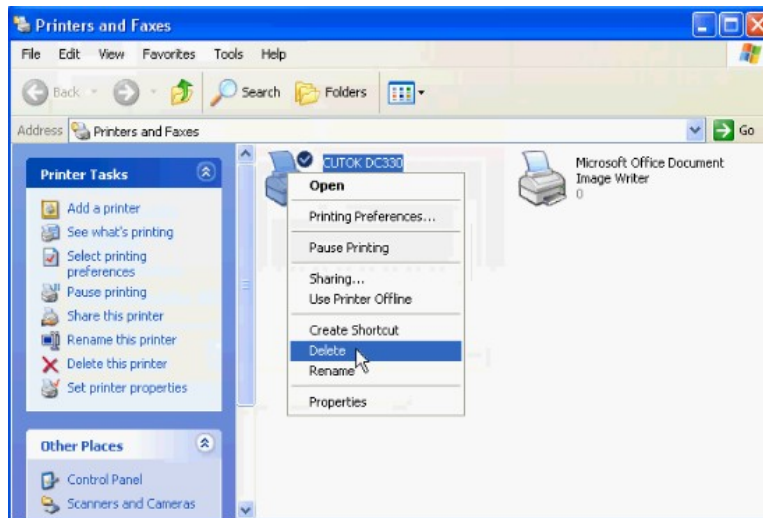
Printers and Faxes

File Edit View Favorites Tools Help

Back Search Folders

Address Printers and Faxes Go

Printer Tasks

Add a printer
See what's printing
Select printing preferences
Pause printing
Share this printer
Rename this printer
Delete this printer
Set printer properties

Other Places

Control Panel
Scanners and Cameras

CUTOK DC330

Open
Printing Preferences...
Pause Printing
Sharing...
Use Printer Offline
Create Shortcut
Delete
Rename
Properties

Microsoft Office Document Image Writer
0